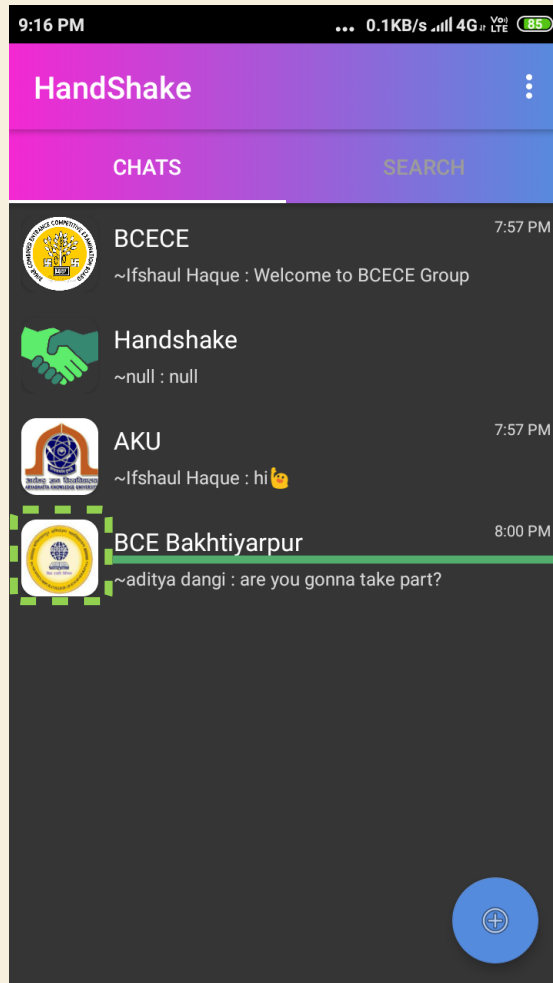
9:16 PM ... 0.1KB/s 4G Vo) LTE 85

HandShake

CHATS SEARCH

BCECE
~Ifshaul Haque : Welcome to BCECE Group
7:57 PM

Handshake
~null : null

AKU
~Ifshaul Haque : hi🫰
7:57 PM

BCE Bakhtiyarpur
~aditya dangi : are you gonna take part?
8:00 PM